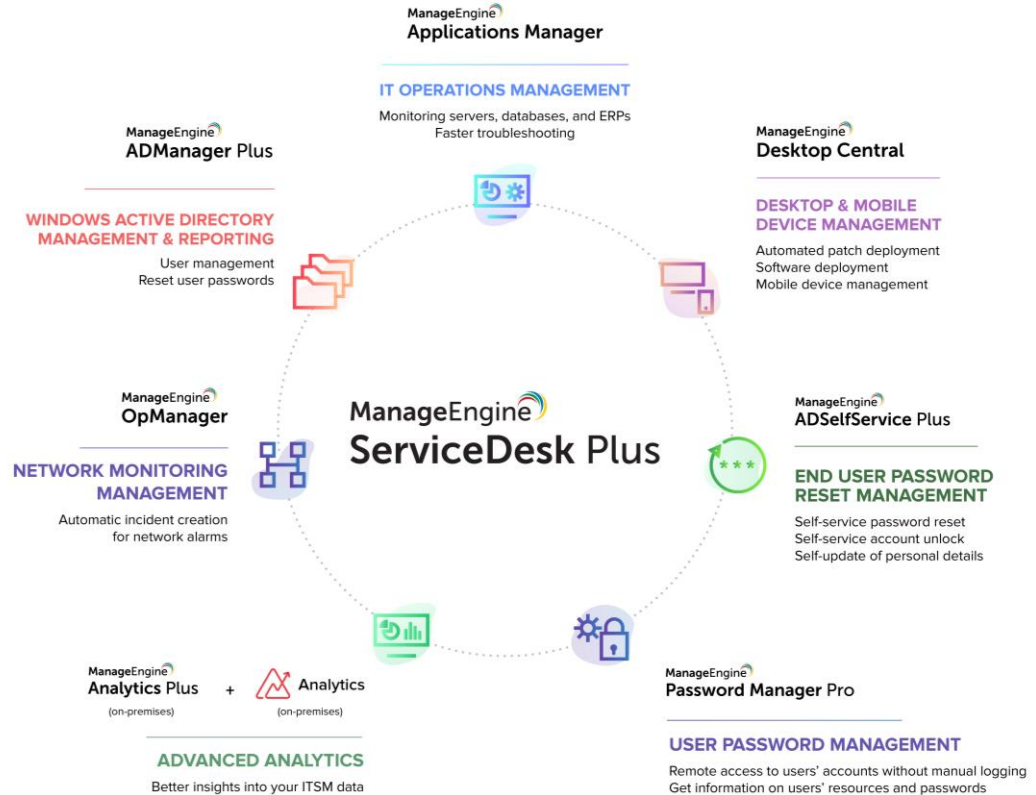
ManageEngine
Applications Manager

IT OPERATIONS MANAGEMENT
Monitoring servers, databases, and ERPs
Faster troubleshooting

ManageEngine
ADManager Plus

WINDOWS ACTIVE DIRECTORY MANAGEMENT & REPORTING
User management
Reset user passwords

ManageEngine
Desktop Central

DESKTOP & MOBILE DEVICE MANAGEMENT
Automated patch deployment
Software deployment
Mobile device management

ManageEngine
OpManager

NETWORK MONITORING MANAGEMENT
Automatic incident creation for network alarms

ManageEngine
ServiceDesk Plus

ManageEngine
ADSelfService Plus

END USER PASSWORD RESET MANAGEMENT
Self-service password reset
Self-service account unlock
Self-update of personal details

ManageEngine
Analytics Plus
(on-premises)

+

Analytics
(on-premises)

ADVANCED ANALYTICS
Better insights into your ITSM data

ManageEngine
Password Manager Pro

USER PASSWORD MANAGEMENT
Remote access to users' accounts without manual logging
Get information on users' resources and passwords